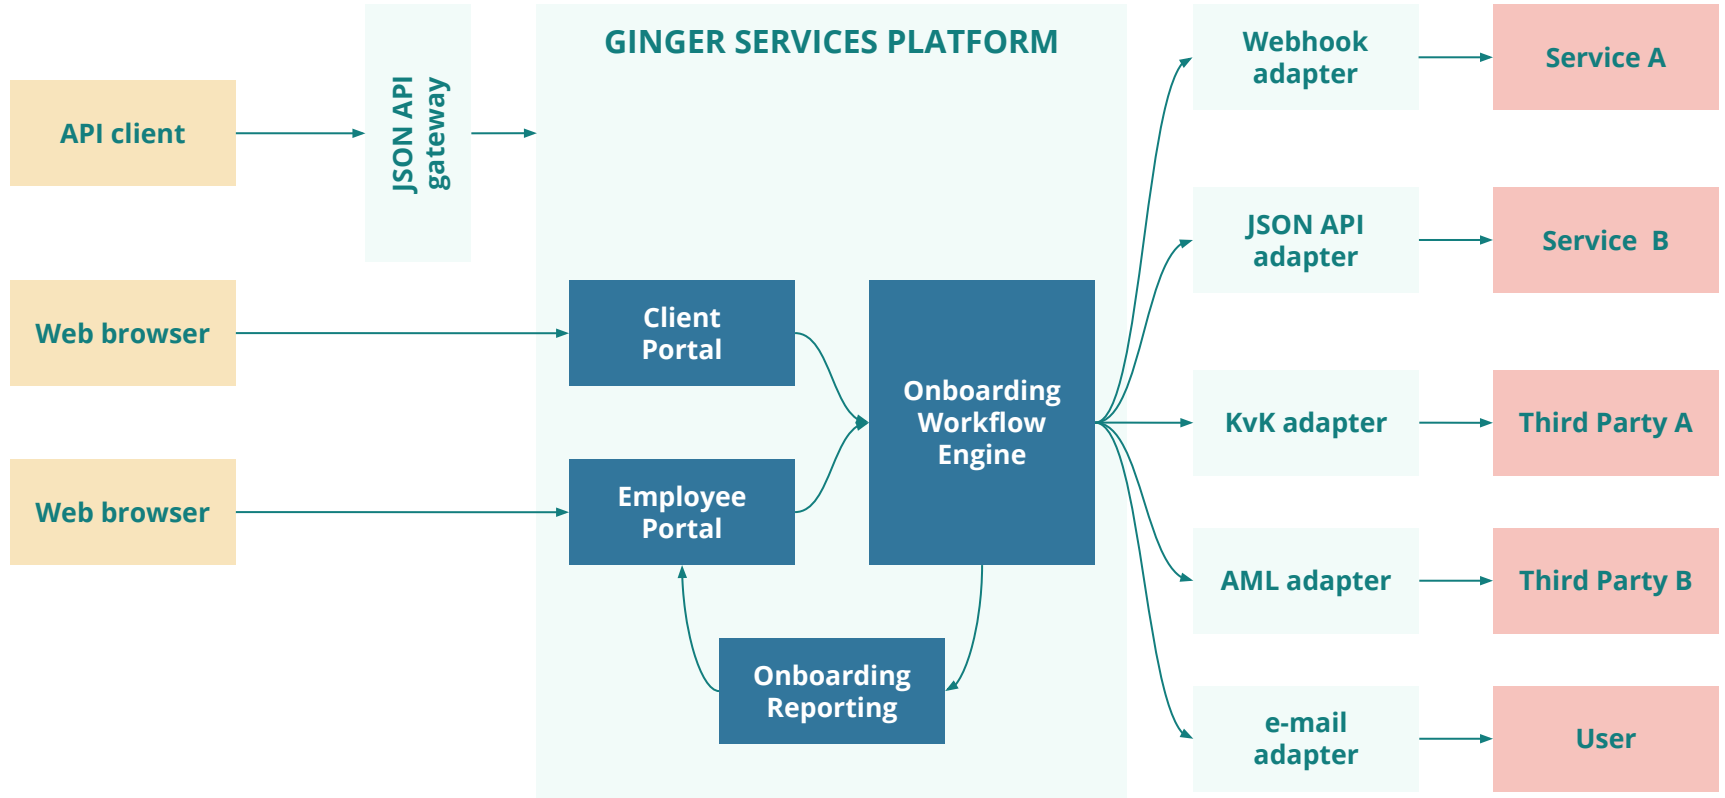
GINGER SERVICES PLATFORM

API client

JSON API gateway

Web browser

Web browser

Client Portal

Employee Portal

Onboarding Workflow Engine

Onboarding Reporting

Webhook adapter

JSON API adapter

KvK adapter

AML adapter

e-mail adapter

Service A

Service B

Third Party A

Third Party B

User